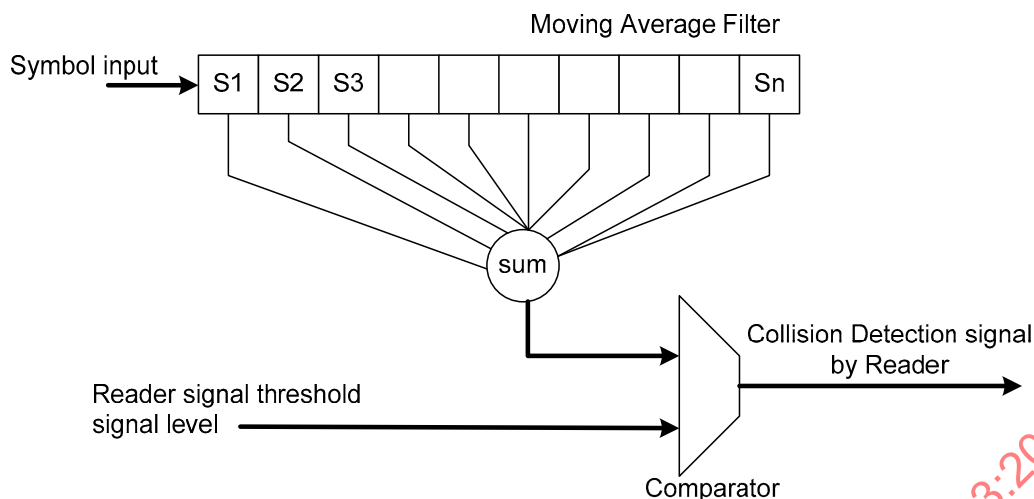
Moving Average Filter

Symbol input

| S1 | S2 | S3 | | | | | | | Sn |
|---|---|---|---|---|---|---|---|---|---|

sum

Collision Detection signal by Reader

Reader signal threshold signal level

Comparator

3:2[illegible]